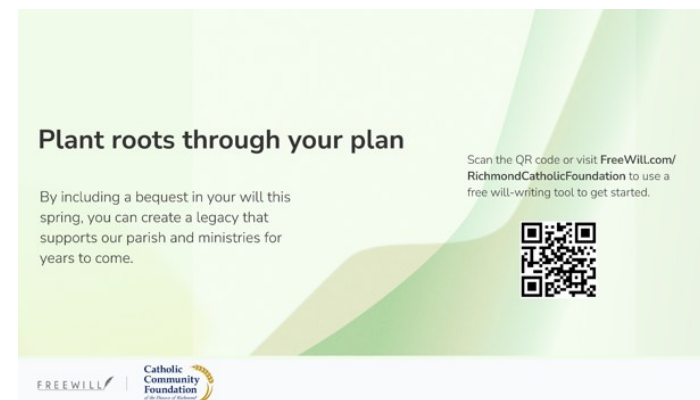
Plant roots through your plan

By including a bequest in your will this spring, you can create a legacy that supports our parish and ministries for years to come.

Scan the QR code or visit **FreeWill.com/RichmondCatholicFoundation** to use a free will-writing tool to get started.

FREEWILL

Catholic Community Foundation
of the Diocese of Richmond